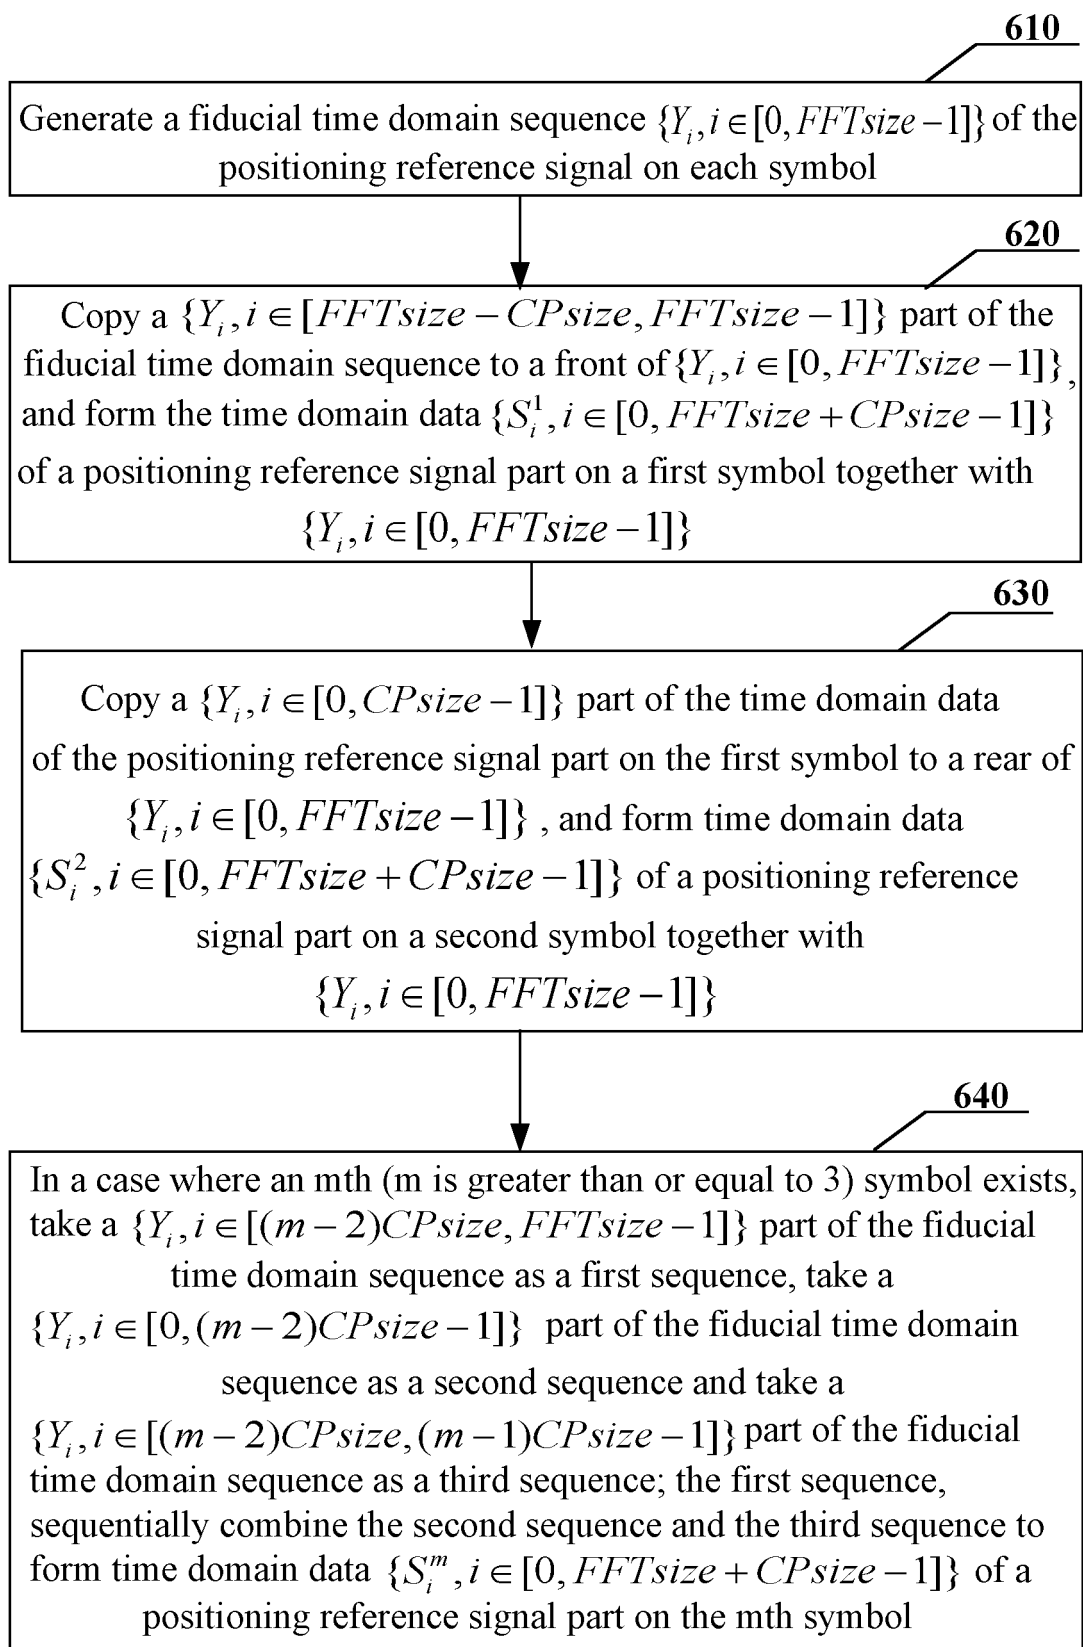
610

Generate a fiducial time domain sequence $\{Y_i, i \in [0, FFTsize-1]\}$ of the positioning reference signal on each symbol

620

Copy a $\{Y_i, i \in [FFTsize-CPsize, FFTsize-1]\}$ part of the fiducial time domain sequence to a front of $\{Y_i, i \in [0, FFTsize-1]\}$, and form the time domain data $\{S_i^1, i \in [0, FFTsize+CPsize-1]\}$ of a positioning reference signal part on a first symbol together with $\{Y_i, i \in [0, FFTsize-1]\}$

630

Copy a $\{Y_i, i \in [0, CPsize-1]\}$ part of the time domain data of the positioning reference signal part on the first symbol to a rear of $\{Y_i, i \in [0, FFTsize-1]\}$, and form time domain data $\{S_i^2, i \in [0, FFTsize+CPsize-1]\}$ of a positioning reference signal part on a second symbol together with $\{Y_i, i \in [0, FFTsize-1]\}$

640

In a case where an mth (m is greater than or equal to 3) symbol exists, take a $\{Y_i, i \in [(m-2)CPsize, FFTsize-1]\}$ part of the fiducial time domain sequence as a first sequence, take a $\{Y_i, i \in [0, (m-2)CPsize-1]\}$ part of the fiducial time domain sequence as a second sequence and take a $\{Y_i, i \in [(m-2)CPsize, (m-1)CPsize-1]\}$ part of the fiducial time domain sequence as a third sequence; the first sequence, sequentially combine the second sequence and the third sequence to form time domain data $\{S_i^m, i \in [0, FFTsize+CPsize-1]\}$ of a positioning reference signal part on the mth symbol